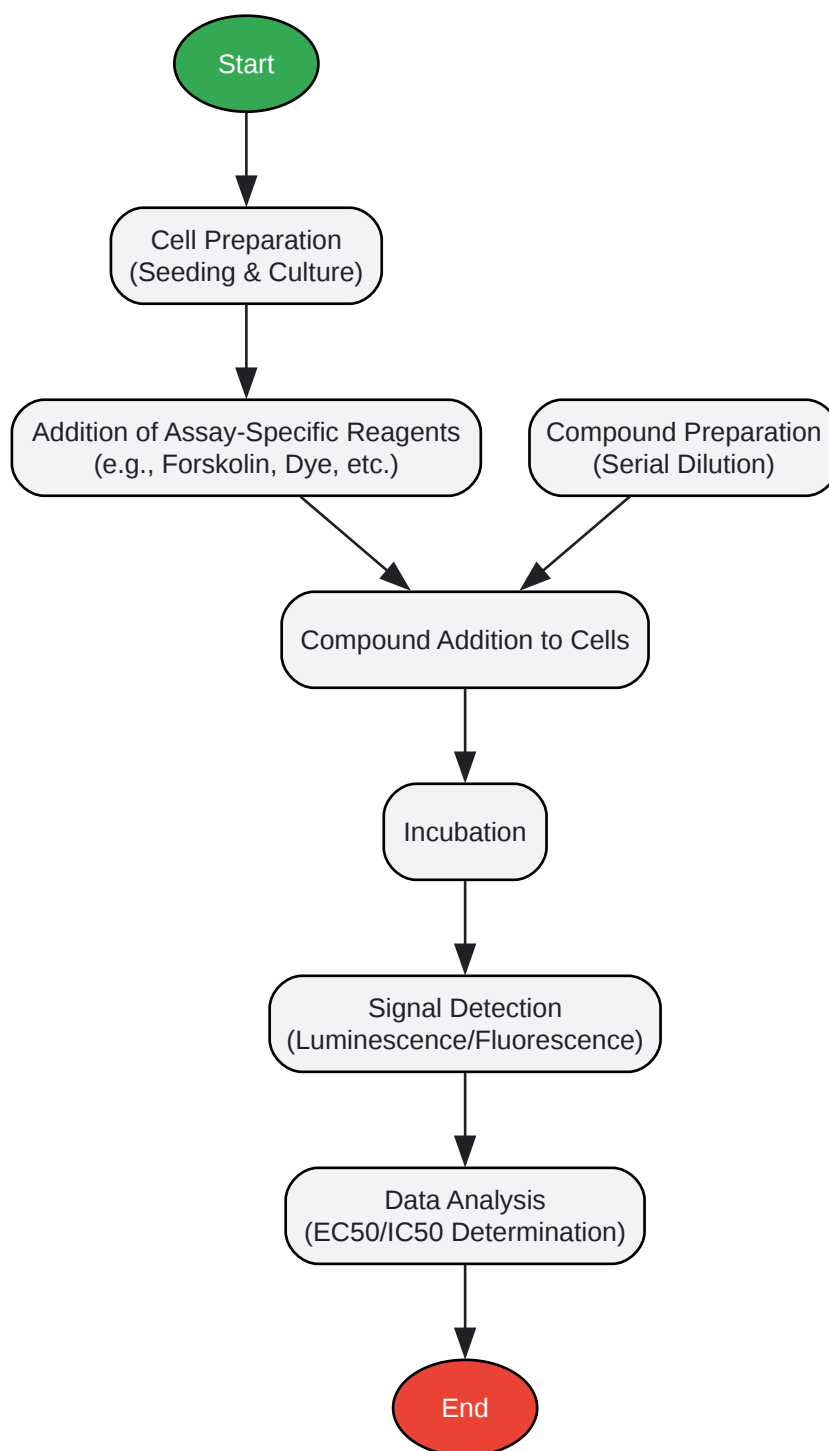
Start

Cell Preparation
(Seeding & Culture)

Addition of Assay-Specific Reagents
(e.g., Forskolin, Dye, etc.)

Compound Preparation
(Serial Dilution)

Compound Addition to Cells

Incubation

Signal Detection
(Luminescence/Fluorescence)

Data Analysis
(EC50/IC50 Determination)

End